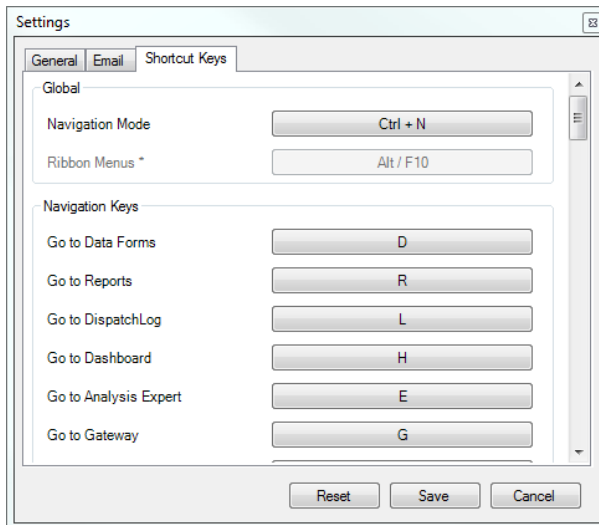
Settings

General | Email | Shortcut Keys

Global

Navigation Mode | Ctrl + N

Ribbon Menus * | Alt / F10

Navigation Keys

Go to Data Forms | D

Go to Reports | R

Go to DispatchLog | L

Go to Dashboard | H

Go to Analysis Expert | E

Go to Gateway | G

Reset | Save | Cancel